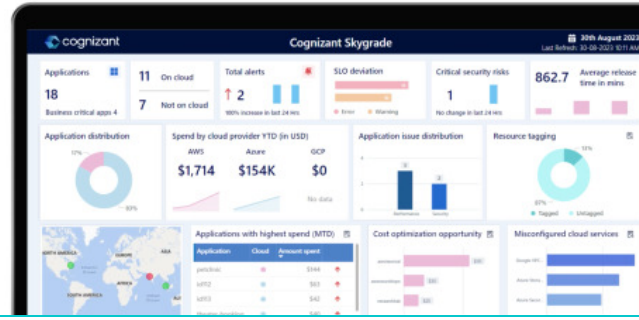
cognizant

Cognizant Skygrade

30th August 2023
Last Refresh: 30-08-2023 10:11 AM

Applications
18
Business critical apps 4

11 On cloud
7 Not on cloud

Total alerts
↑ 2
100% increase in last 24 Hrs

SLO deviation
Error Warning

Critical security risks
1
No change in last 24 Hrs

862.7 Average release time in mins

Application distribution
17%
83%

Spend by cloud provider YTD (in USD)
AWS Azure GCP
$1,714 $154K $0
No data

Application issue distribution
Performance Security

Resource tagging
17%
83%
Tagged Untagged

NORTH AMERICA
SOUTH AMERICA
AFRICA
EUROPE
ASIA

Applications with highest spend (MTD)
| Application | Cloud | Amount spent |
|---|---|---|
| petclinic | | $544 |
| MTF2 | | $457 |
| MTF3 | | $411 |
| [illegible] | | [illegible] |

Cost optimization opportunity

Misconfigured cloud services